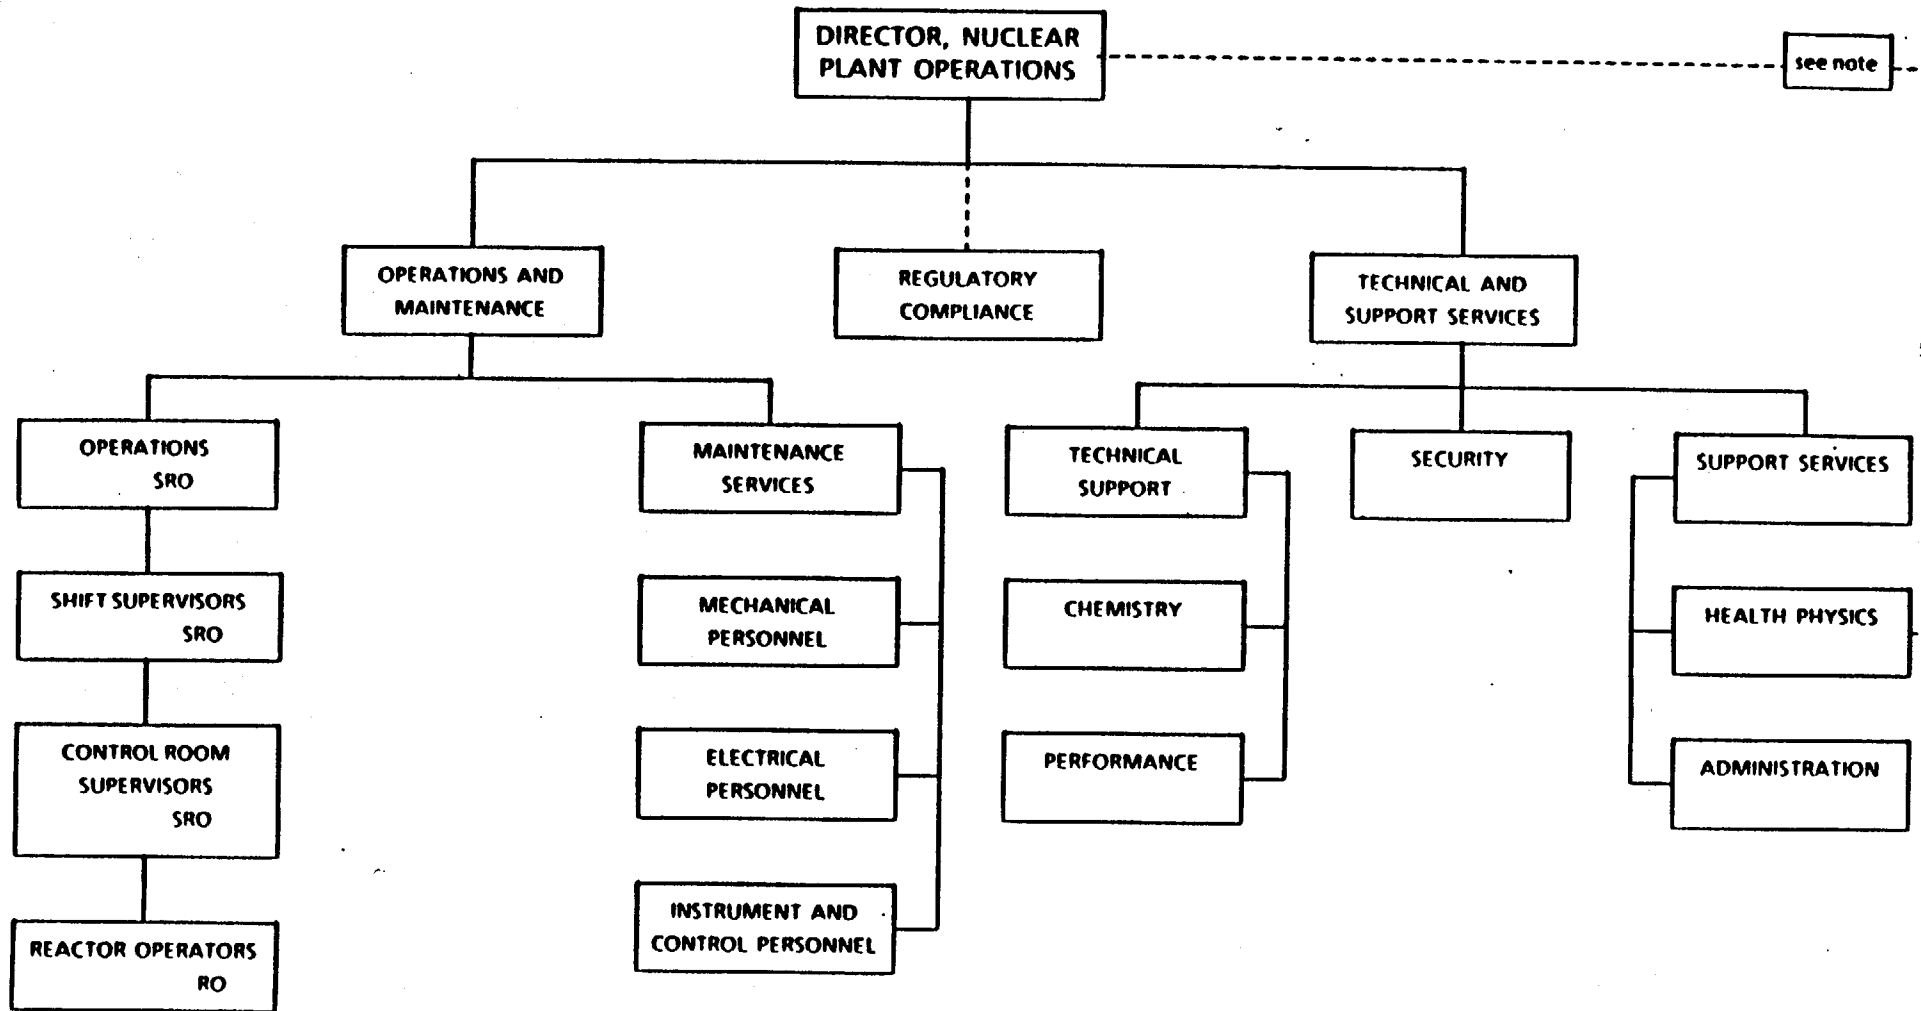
DIRECTOR, NUCLEAR PLANT OPERATIONS

see note

OPERATIONS AND MAINTENANCE

REGULATORY COMPLIANCE

TECHNICAL AND SUPPORT SERVICES

OPERATIONS SRO

SHIFT SUPERVISORS SRO

CONTROL ROOM SUPERVISORS SRO

REACTOR OPERATORS RO

MAINTENANCE SERVICES

MECHANICAL PERSONNEL

ELECTRICAL PERSONNEL

INSTRUMENT AND CONTROL PERSONNEL

TECHNICAL SUPPORT

CHEMISTRY

PERFORMANCE

SECURITY

SUPPORT SERVICES

HEALTH PHYSICS

ADMINISTRATION